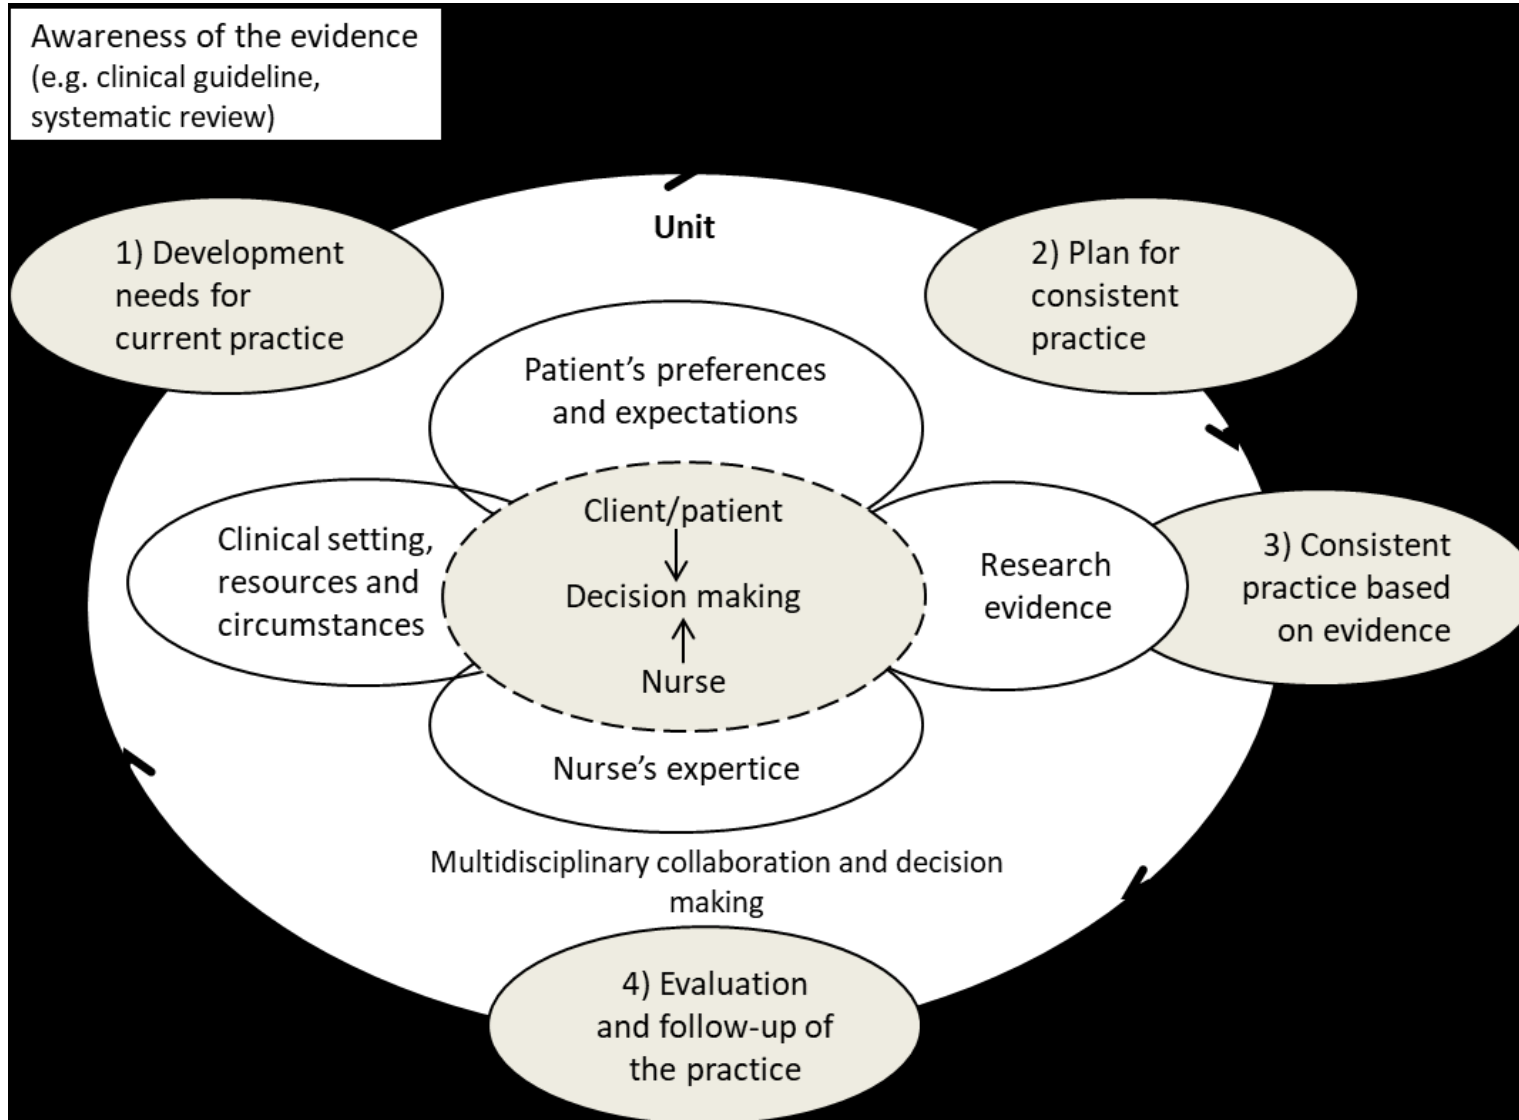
Awareness of the evidence (e.g. clinical guideline, systematic review)

Unit

1) Development needs for current practice

2) Plan for consistent practice

Patient’s preferences and expectations

Clinical setting, resources and circumstances

Client/patient

Decision making

Nurse

Research evidence

3) Consistent practice based on evidence

Nurse’s expertice

Multidisciplinary collaboration and decision making

4) Evaluation and follow-up of the practice